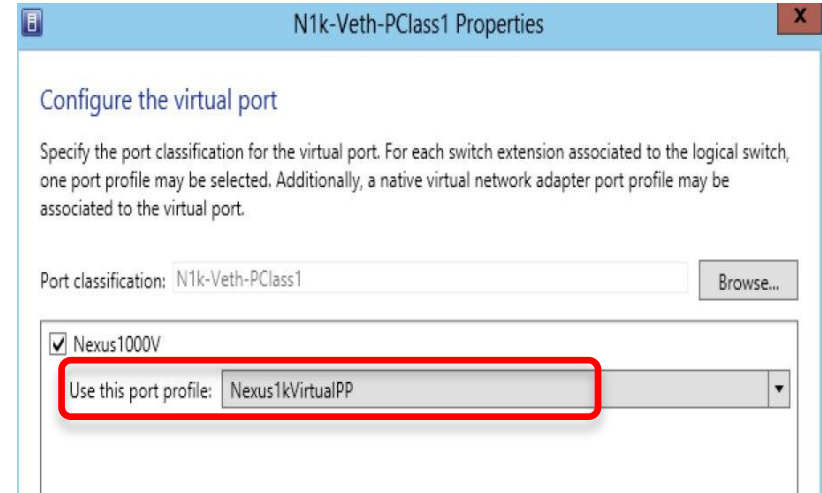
N1k-Veth-PClass1 Properties

X

Configure the virtual port

Specify the port classification for the virtual port. For each switch extension associated to the logical switch, one port profile may be selected. Additionally, a native virtual network adapter port profile may be associated to the virtual port.

Port classification: N1k-Veth-PClass1

Browse...

Nexus1000V

Use this port profile: Nexus1kVirtualPP